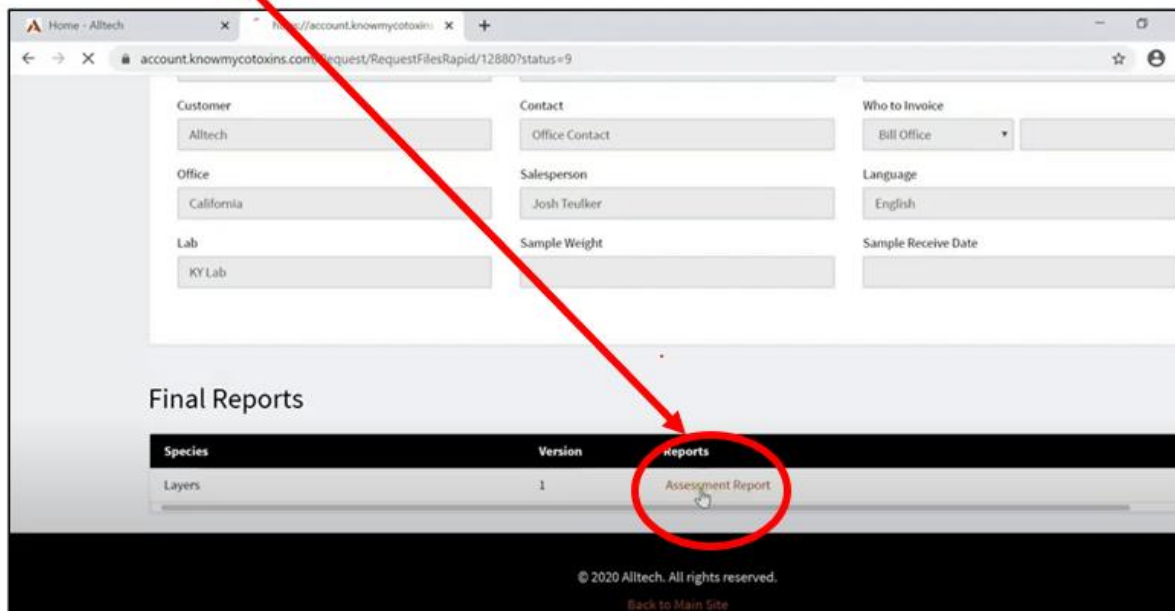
Home - Alltech
https://account.knowmycotoxin
account.knowmycotoxins.com/Request/RequestFilesRapid/12880?status=9

Customer
Alltech
Contact
Office Contact
Who to Invoice
Bill Office
Office
California
Salesperson
Josh Teulker
Language
English
Lab
KY Lab
Sample Weight
Sample Receive Date

Final Reports

| Species | Version | Reports |
|---|---|---|
| Layers | 1 | Assessment Report |

© 2020 Alltech. All rights reserved.
Back to Main Site